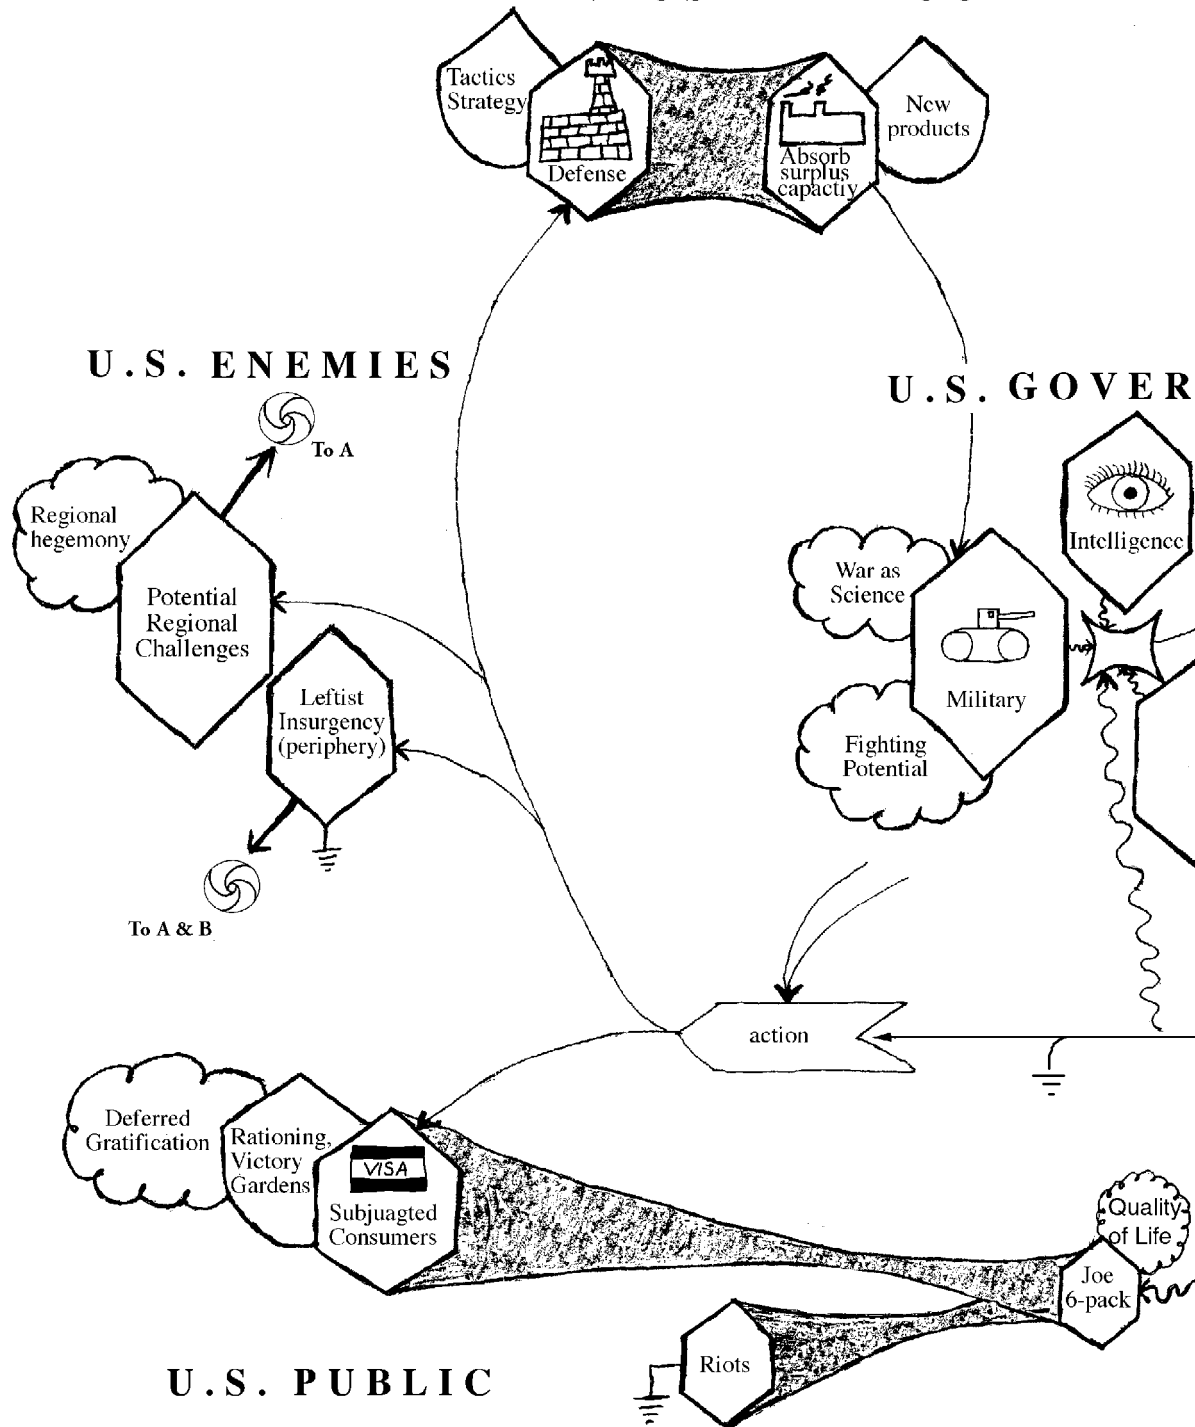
Tactics Strategy

Defense

Absorb surplus capactiy

New products

U.S. ENEMIES

To A

Regional hegemony

Potential Regional Challenges

Leftist Insurgency (periphery)

To A & B

U.S. GOVER

Intelligence

War as Science

Military

Fighting Potential

action

Deferred Gratification

Rationing, Victory Gardens

VISA

Subjuagted Consumers

Quality of Life

Joe 6-pack

Riots

U.S. PUBLIC